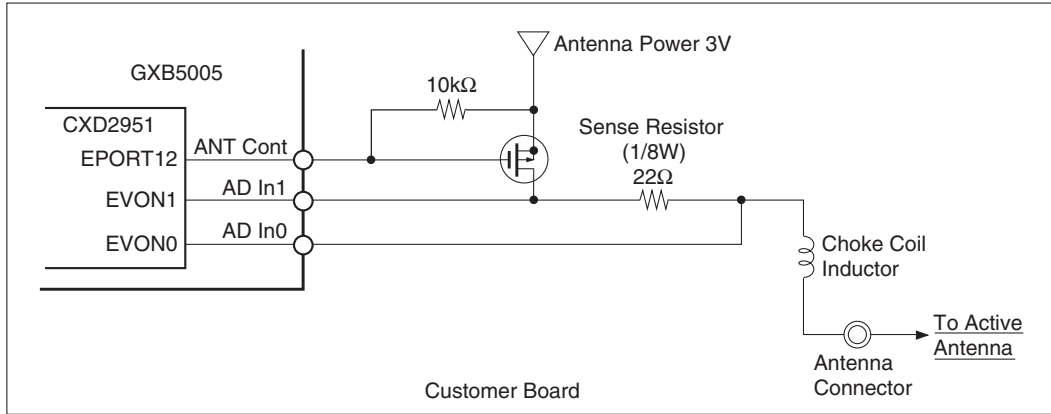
Antenna Power 3V

GXB5005

10k$\Omega$

CXD2951

EPORT12

EVON1

EVON0

ANT Cont

AD In1

AD In0

Sense Resistor (1/8W)

22$\Omega$

Choke Coil Inductor

To Active Antenna

Antenna Connector

Customer Board